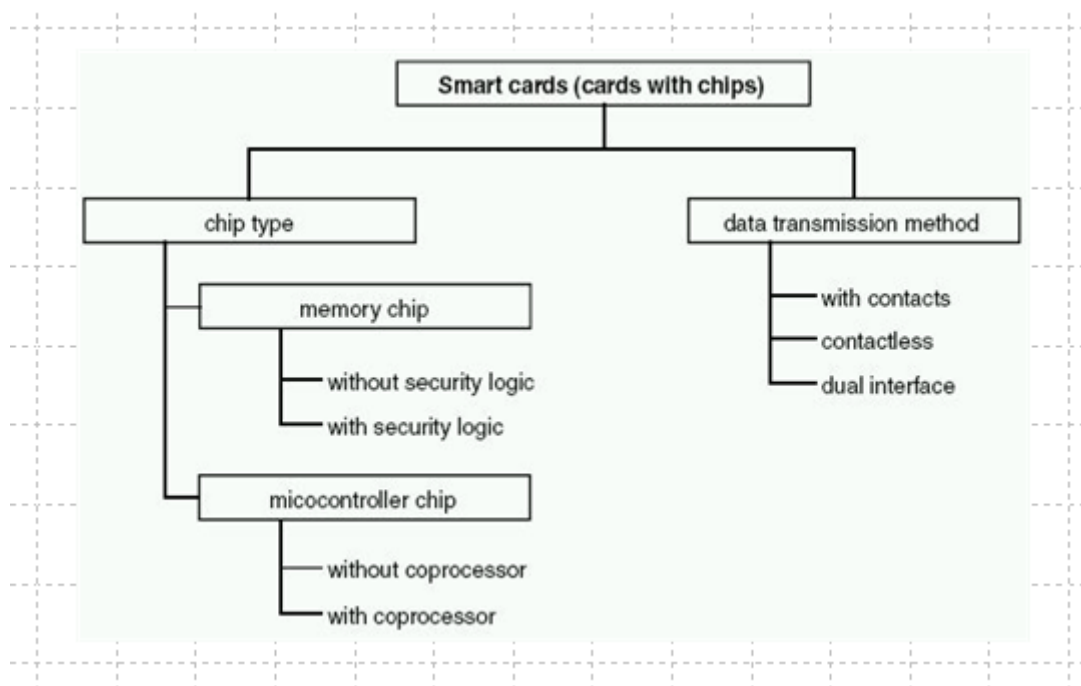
Smart cards (cards with chips)

chip type

memory chip

without security logic

with security logic

micocontroller chip

without coprocessor

with coprocessor

data transmission method

with contacts

contactless

dual interface